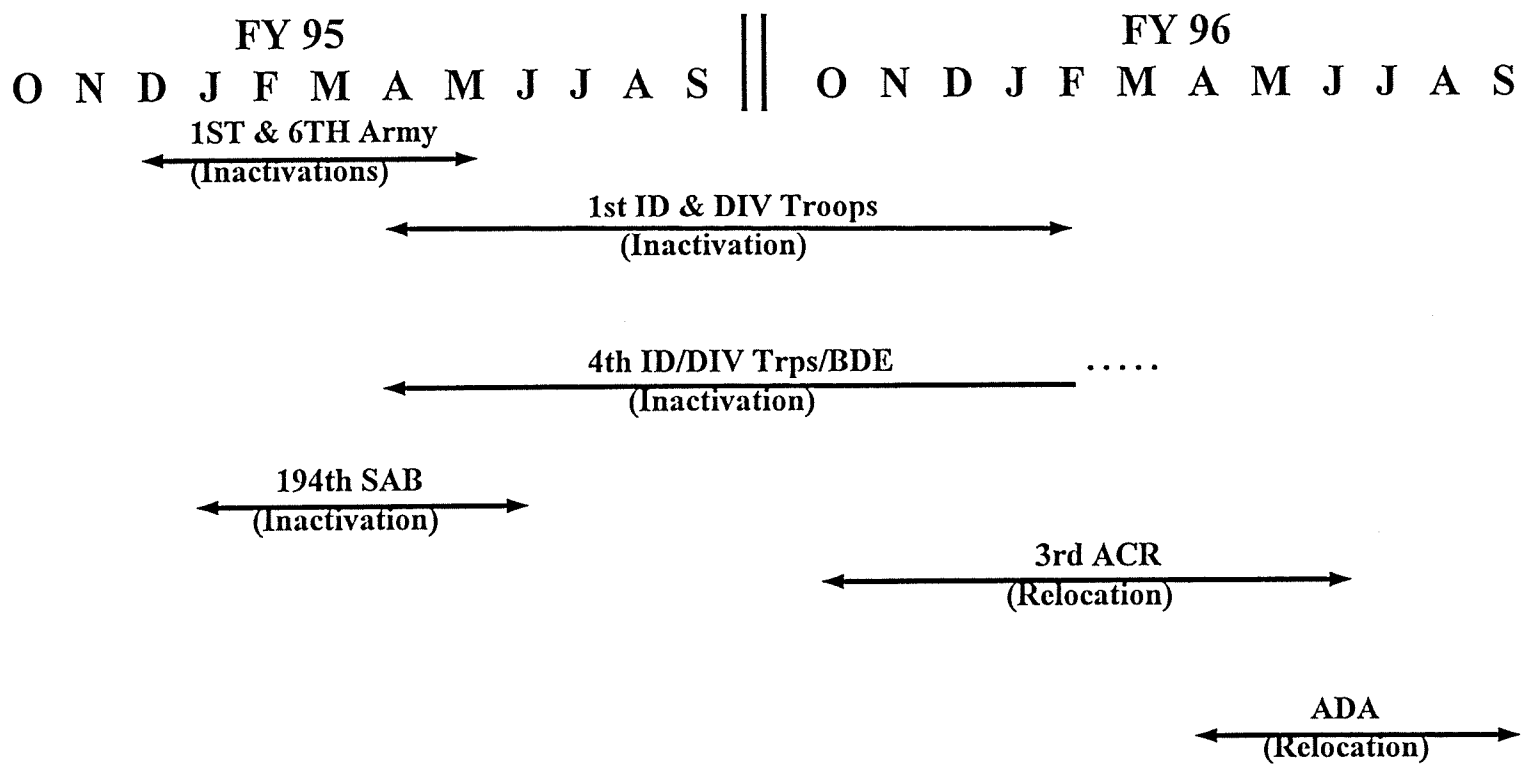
FY 95
O N D J F M A M J J A S

FY 96
O N D J F M A M J J A S

1ST & 6TH Army
(Inactivations)

1st ID & DIV Troops
(Inactivation)

4th ID/DIV Trps/BDE .....
(Inactivation)

194th SAB
(Inactivation)

3rd ACR
(Relocation)

ADA
(Relocation)